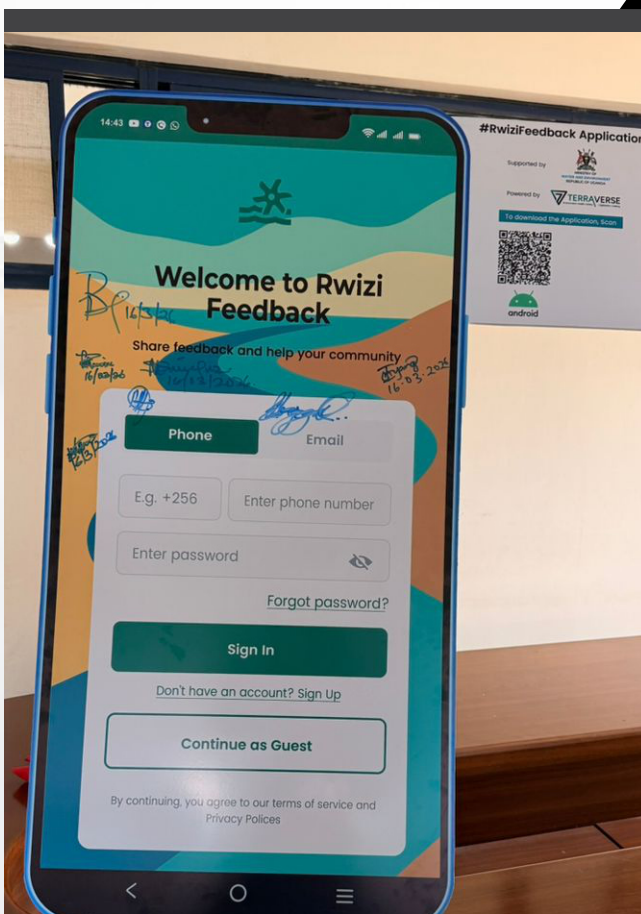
14:43

Welcome to Rwizi Feedback

Share feedback and help your community

Phone

Email

E.g. +256

Enter phone number

Enter password

Forgot password?

Sign In

Don't have an account? Sign Up

Continue as Guest

By continuing, you agree to our terms of service and Privacy Polices

16/3/26

16/03/26

16/03/2026

16.03.2026

16/3/2026

#RwiziFeedback Application

Supported by

MINISTRY OF WATER AND ENVIRONMENT REPUBLIC OF UGANDA

Powered by

TERRAVERSE

To download the Application, Scan

android